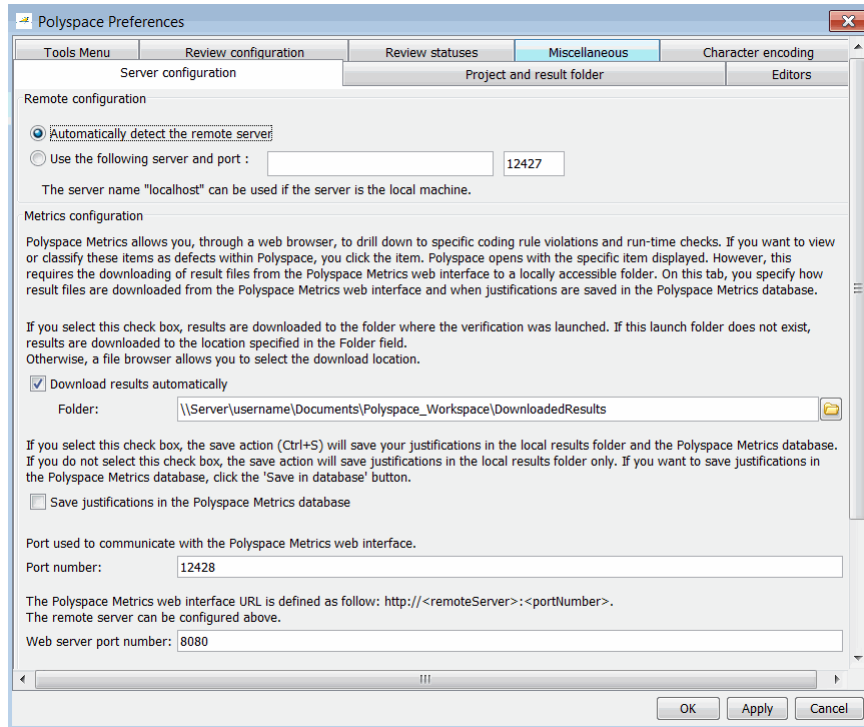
Polyspace Preferences

Tools Menu | Review configuration | Review statuses | Miscellaneous | Character encoding
Server configuration | Project and result folder | Editors

Remote configuration

Automatically detect the remote server

Use the following server and port : 12427

The server name "localhost" can be used if the server is the local machine.

Metrics configuration

Polyspace Metrics allows you, through a web browser, to drill down to specific coding rule violations and run-time checks. If you want to view or classify these items as defects within Polyspace, you click the item. Polyspace opens with the specific item displayed. However, this requires the downloading of result files from the Polyspace Metrics web interface to a locally accessible folder. On this tab, you specify how result files are downloaded from the Polyspace Metrics web interface and when justifications are saved in the Polyspace Metrics database.

If you select this check box, results are downloaded to the folder where the verification was launched. If this launch folder does not exist, results are downloaded to the location specified in the Folder field.
Otherwise, a file browser allows you to select the download location.

Download results automatically

Folder: \\Server\username\Documents\Polyspace_Workspace\DownloadedResults

If you select this check box, the save action (Ctrl+S) will save your justifications in the local results folder and the Polyspace Metrics database. If you do not select this check box, the save action will save justifications in the local results folder only. If you want to save justifications in the Polyspace Metrics database, click the 'Save in database' button.

Save justifications in the Polyspace Metrics database

Port used to communicate with the Polyspace Metrics web interface.

Port number: 12428

The Polyspace Metrics web interface URL is defined as follow: http://<remoteServer>:<portNumber>.
The remote server can be configured above.

Web server port number: 8080

OK | Apply | Cancel